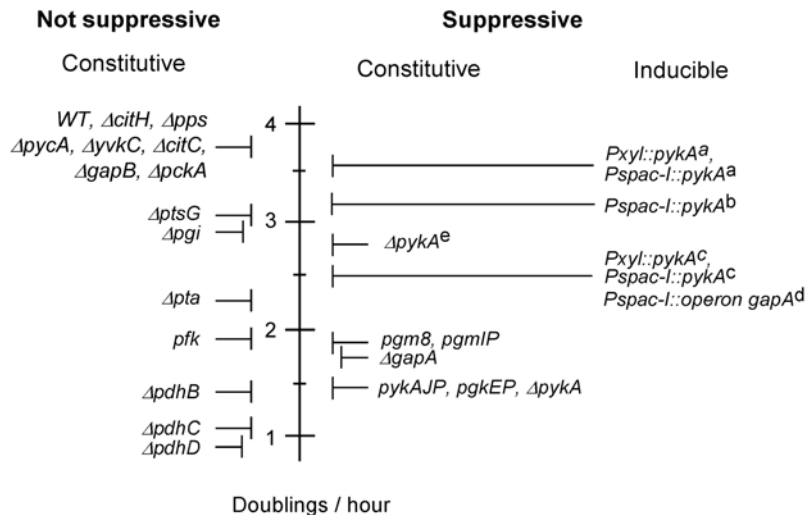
Not suppressive

Suppressive

Constitutive

Constitutive

Inducible

WT, ΔcitH, Δpps
ΔpycA, ΔyvkC, ΔcitC,
ΔgapB, ΔpckA

4

Pxyl::pykA$^{a}$,
Pspac-I::pykA$^{a}$

Pspac-I::pykA$^{b}$

ΔptsG
Δpgi

3

ΔpykA$^{e}$

Pxyl::pykA$^{c}$,
Pspac-I::pykA$^{c}$
Pspac-I::operon gapA$^{d}$

Δpta

pfk

2

pgm8, pgmIP
ΔgapA

ΔpdhB

pykAJP, pgkEP, ΔpykA

ΔpdhC
ΔpdhD

1

Doublings / hour